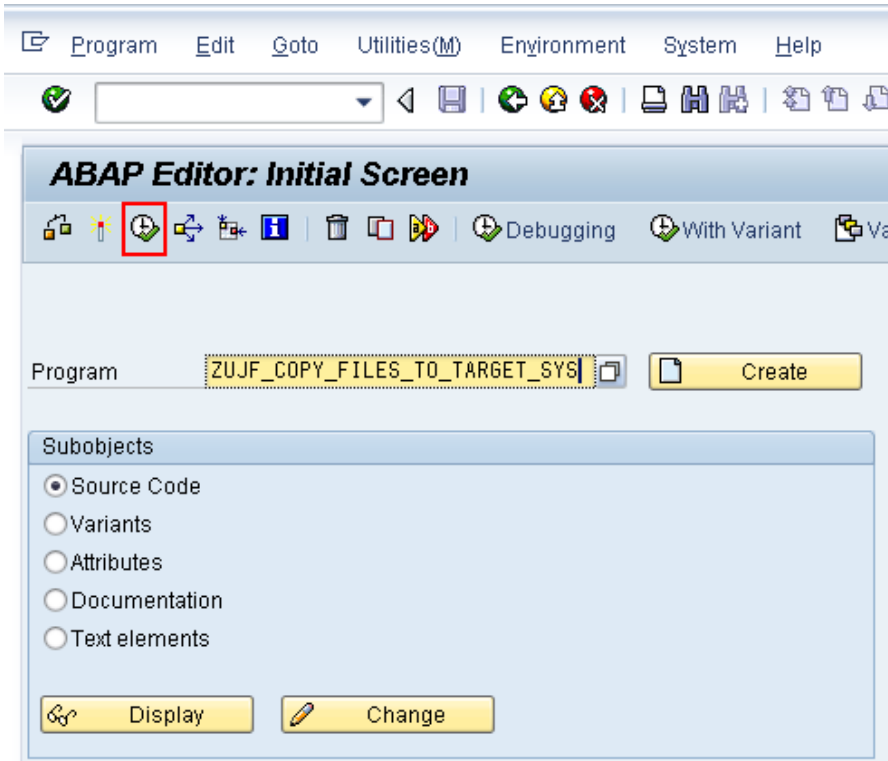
Program Edit Goto Utilities(M) Environment System Help

ABAP Editor: Initial Screen

Debugging With Variant Va

Program ZUJF_COPY_FILES_TO_TARGET_SYS Create

Subobjects

Source Code
Variants
Attributes
Documentation
Text elements

Display Change